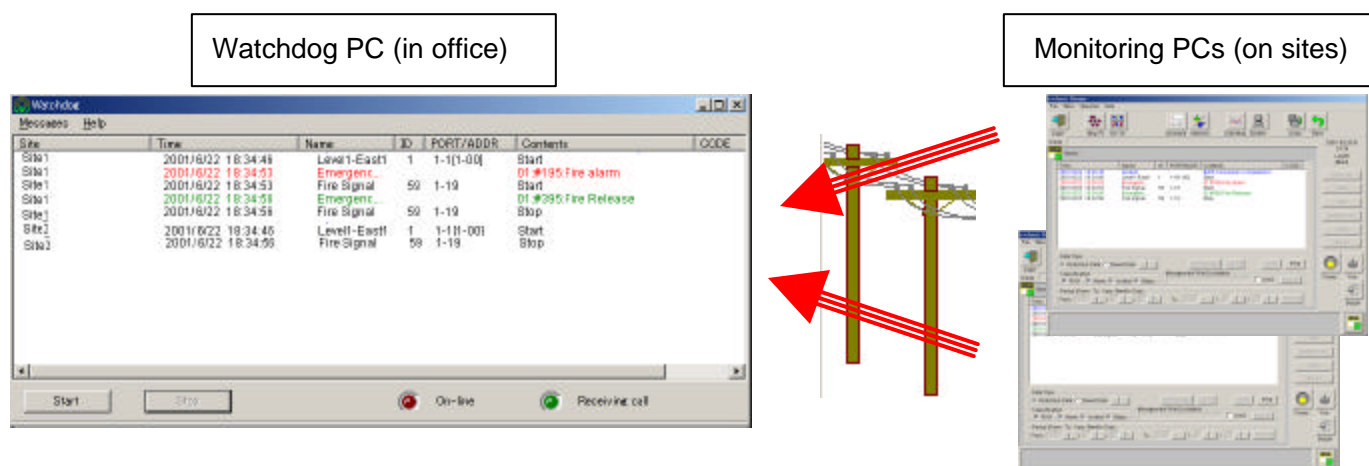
Watchdog PC (in office)

Monitoring PCs (on sites)

Watchdog

Messages Help

| Site | Time | Name | ID | PORT/ADDR | Contents | CODE |
|---|---|---|---|---|---|---|
| Site1 | 2001/6/22 18:34:46 | Level1-East1 | 1 | 1-1(1-00) | Start | |
| Site1 | 2001/6/22 18:34:53 | Emergenc... | | | 01 #195:Fire alarm | |
| Site1 | 2001/6/22 18:34:53 | Fire Signal | 59 | 1-19 | Start | |
| Site1 | 2001/6/22 18:34:58 | Emergenc... | | | 01 #395:Fire Release | |
| Site1 | 2001/6/22 18:34:58 | Fire Signal | 59 | 1-19 | Stop | |
| Site2 | 2001/6/22 18:34:46 | Level1-East1 | 1 | 1-1(1-00) | Start | |
| Site3 | 2001/6/22 18:34:56 | Fire Signal | 59 | 1-19 | Stop | |

Start

Stop

On-line

Receiving call